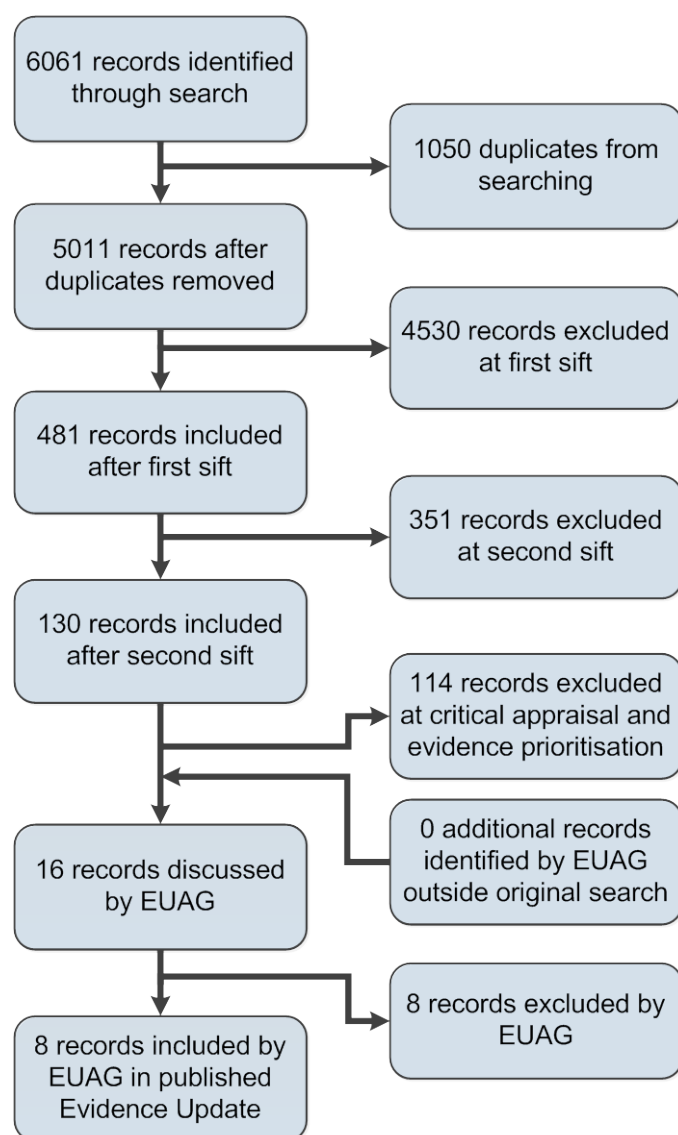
6061 records identified through search

1050 duplicates from searching

5011 records after duplicates removed

4530 records excluded at first sift

481 records included after first sift

351 records excluded at second sift

130 records included after second sift

114 records excluded at critical appraisal and evidence prioritisation

0 additional records identified by EUAG outside original search

16 records discussed by EUAG

8 records excluded by EUAG

8 records included by EUAG in published Evidence Update